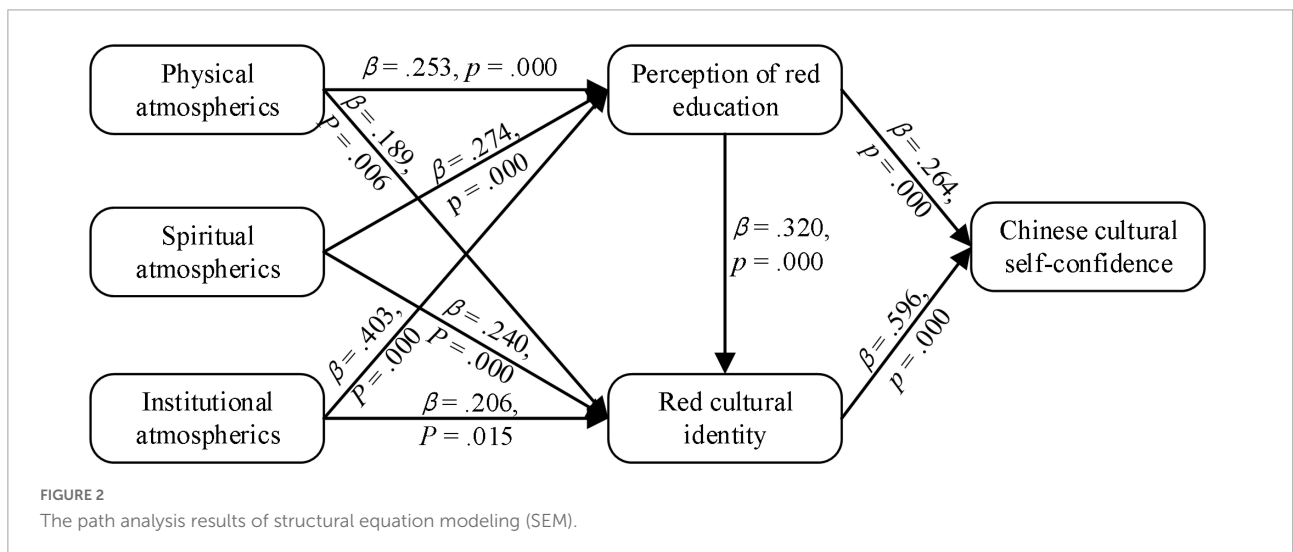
Physical atmospherics

$\beta$ = .253, $p$ = .000

Perception of red education

$\beta$ = .189, $P$ = .006

$\beta$ = .274, p = .000

$\beta$ = .264, $p$ = .000

Spiritual atmospherics

$\beta$ = .320, $p$ = .000

Chinese cultural self-confidence

$\beta$ = .403, $P$ = .000

$\beta$ = .240, $P$ = .000

$\beta$ = .596, $p$ = .000

Institutional atmospherics

$\beta$ = .206, $P$ = .015

Red cultural identity

FIGURE 2
The path analysis results of structural equation modeling (SEM).